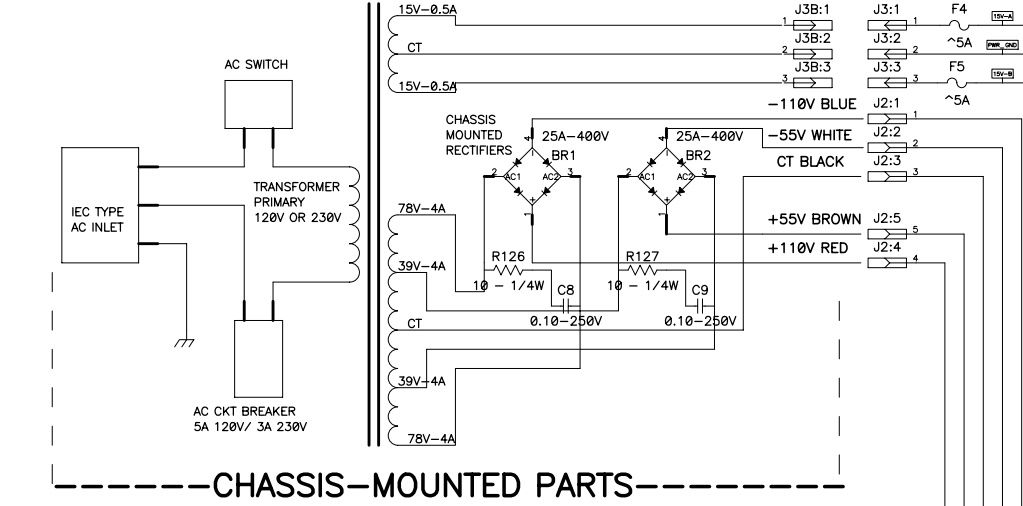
AC SWITCH

IEC TYPE
AC INLET

TRANSFORMER
PRIMARY
120V OR 230V

AC CKT BREAKER
5A 120V/ 3A 230V

15V–0.5A
CT
15V–0.5A

J3B:1
1
J3B:2
2
J3B:3
3

J3:1
1
F4
15V-A
^5A
J3:2
2
PWR_GND
J3:3
3
F5
15V-B
^5A

CHASSIS
MOUNTED
RECTIFIERS

25A–400V
BR1
2
AC1
AC2
3
–
+

25A–400V
BR2
2
AC1
AC2
3
–
+

–110V BLUE
J2:1
1
–55V WHITE
J2:2
2
CT BLACK
J2:3
3
+55V BROWN
J2:5
5
+110V RED
J2:4
4

78V–4A
39V–4A
CT
39V–4A
78V–4A

R126
10 – 1/4W
C8
0.10–250V

R127
10 – 1/4W
C9
0.10–250V

CHASSIS–MOUNTED PARTS